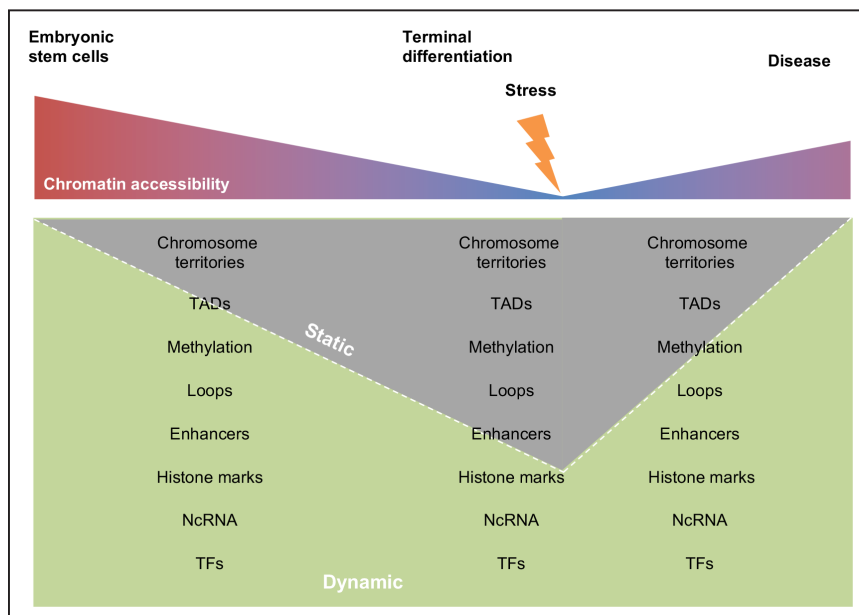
Embryonic stem cells

Terminal differentiation

Disease

Stress

Chromatin accessibility

Chromosome territories
TADs
Methylation
Loops
Enhancers
Histone marks
NcRNA
TFs

Static

Chromosome territories
TADs
Methylation
Loops
Enhancers
Histone marks
NcRNA
TFs

Chromosome territories
TADs
Methylation
Loops
Enhancers
Histone marks
NcRNA
TFs

Dynamic